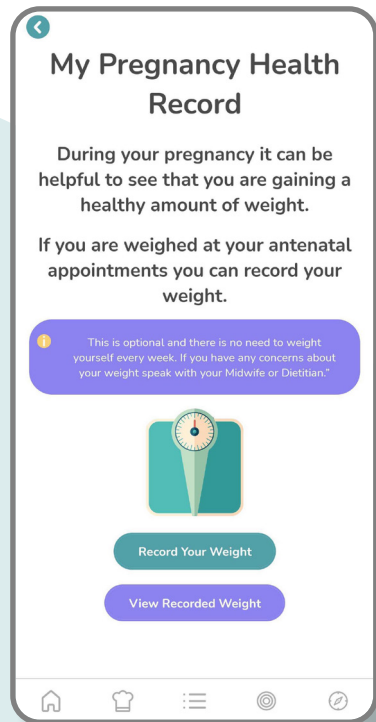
My Pregnancy Health Record

During your pregnancy it can be helpful to see that you are gaining a healthy amount of weight.

If you are weighed at your antenatal appointments you can record your weight.

This is optional and there is no need to weight yourself every week. If you have any concerns about your weight speak with your Midwife or Dietitian."

Record Your Weight

View Recorded Weight